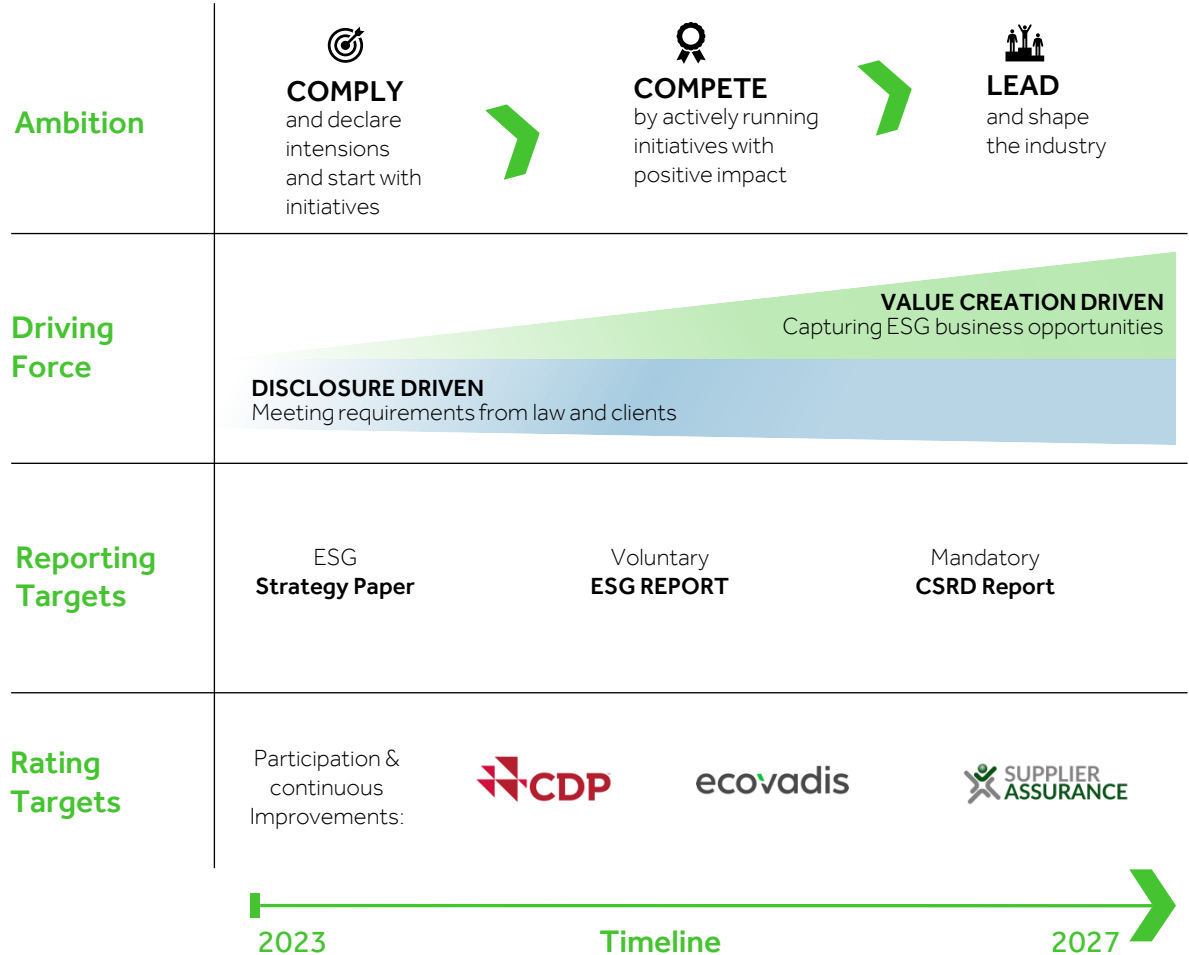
Ambition

COMPLY
and declare intensions and start with initiatives

COMPETE
by actively running initiatives with positive impact

LEAD
and shape the industry

Driving Force

VALUE CREATION DRIVEN
Capturing ESG business opportunities

DISCLOSURE DRIVEN
Meeting requirements from law and clients

Reporting Targets

ESG
Strategy Paper

Voluntary
ESG REPORT

Mandatory
CSRD Report

Rating Targets

Participation & continuous Improvements:

CDP

ecovadis

SUPPLIER ASSURANCE

2023

Timeline

2027